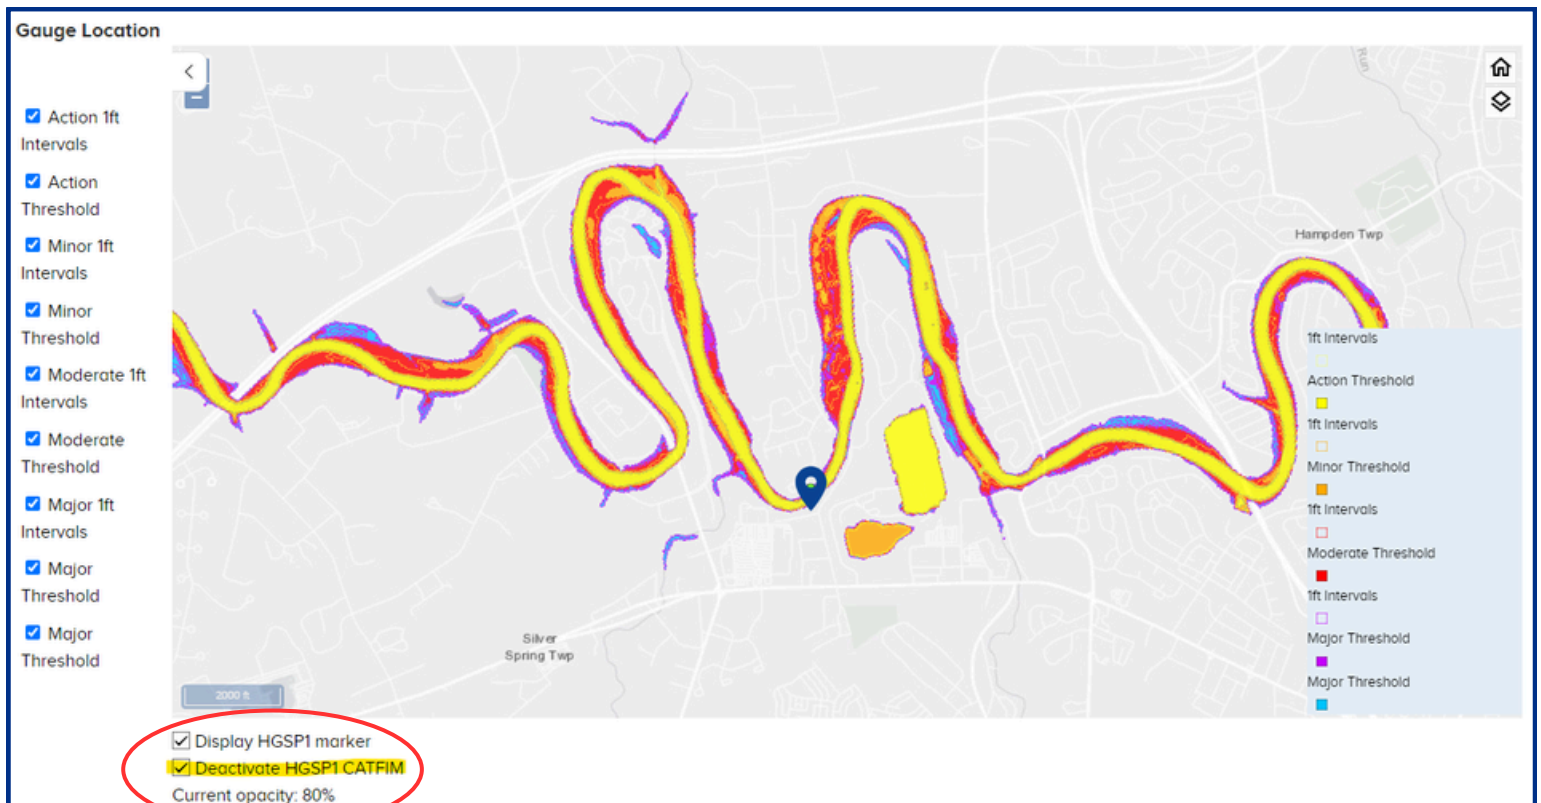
Gauge Location

Action 1ft Intervals

Action Threshold

Minor 1ft Intervals

Minor Threshold

Moderate 1ft Intervals

Moderate Threshold

Major 1ft Intervals

Major Threshold

Major Threshold

Hampden Twp

Silver Spring Twp

2000 ft

1ft Intervals
Action Threshold
1ft Intervals
Minor Threshold
1ft Intervals
Moderate Threshold
1ft Intervals
Major Threshold
Major Threshold

Display HGSP1 marker
Deactivate HGSP1 CATFIM
Current opacity: 80%